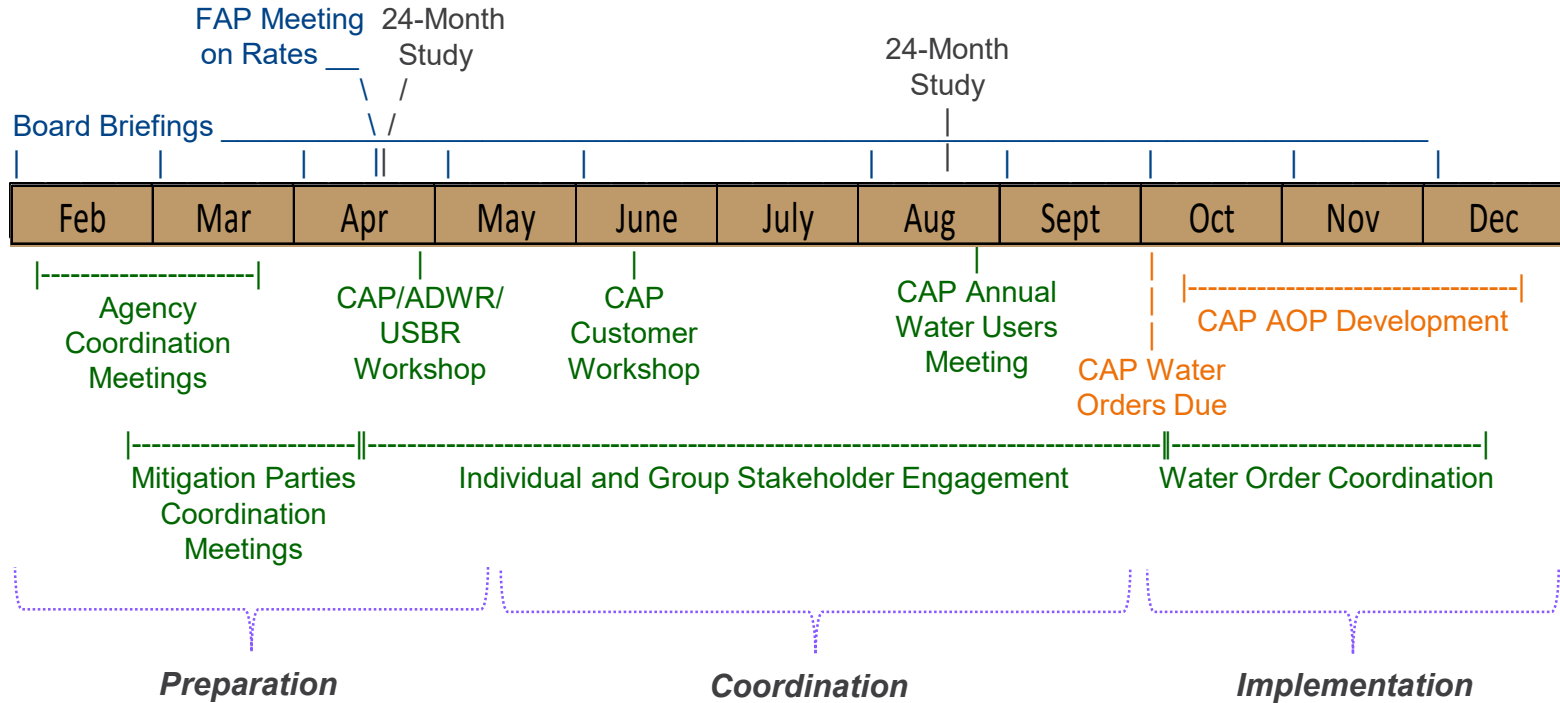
FAP Meeting on Rates

24-Month Study

24-Month Study

Board Briefings

| Feb | Mar | Apr | May | June | July | Aug | Sept | Oct | Nov | Dec |
|---|---|---|---|---|---|---|---|---|---|---|

Agency Coordination Meetings

CAP/ADWR/ USBR Workshop

CAP Customer Workshop

CAP Annual Water Users Meeting

CAP Water Orders Due

CAP AOP Development

Mitigation Parties Coordination Meetings

Individual and Group Stakeholder Engagement

Water Order Coordination

Preparation

Coordination

Implementation